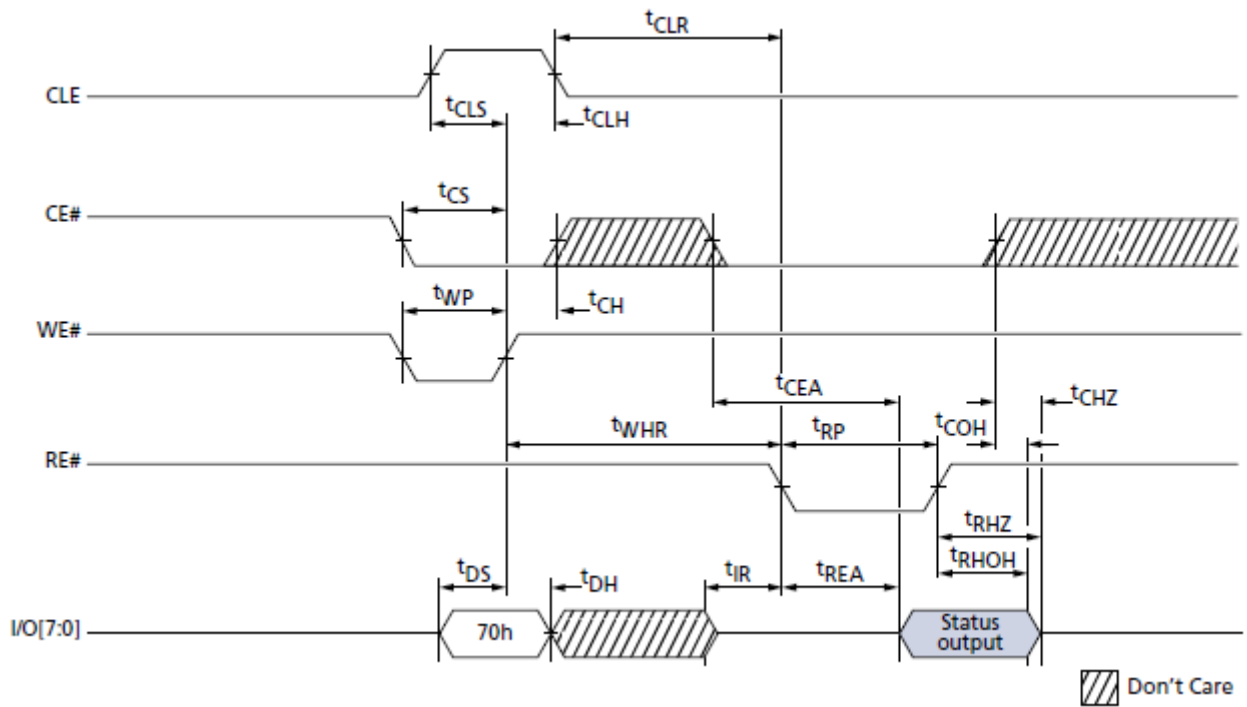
$t_{CLR}$

CLE

$t_{CLS}$

$t_{CLH}$

$t_{CS}$

CE#

$t_{WP}$

$t_{CH}$

WE#

$t_{CEA}$

$t_{CHZ}$

$t_{WHR}$

$t_{RP}$

$t_{COH}$

RE#

$t_{RHZ}$

$t_{RHOH}$

$t_{DS}$

$t_{DH}$

$t_{IR}$

$t_{REA}$

I/O[7:0]

70h

Status output

Don’t Care